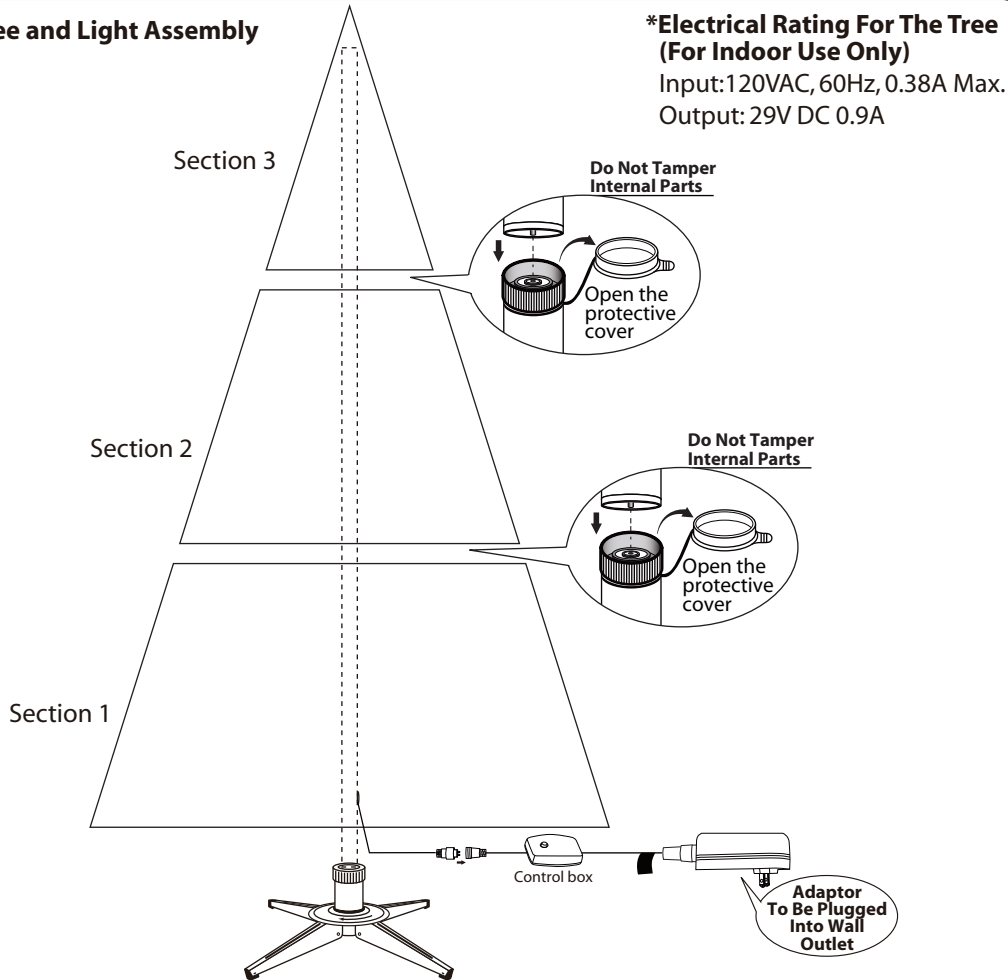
ee and Light Assembly

*Electrical Rating For The Tree (For Indoor Use Only)
Input:120VAC, 60Hz, 0.38A Max.
Output: 29V DC 0.9A

Section 3

Do Not Tamper Internal Parts

Open the protective cover

Section 2

Do Not Tamper Internal Parts

Open the protective cover

Section 1

Control box

Adaptor To Be Plugged Into Wall Outlet